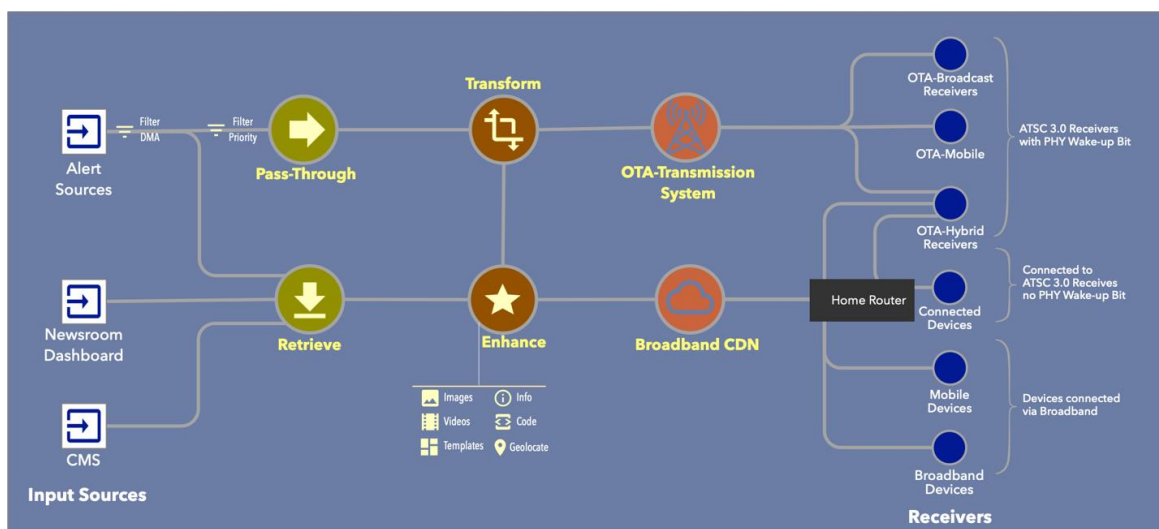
Alert Sources

Filter DMA

Filter Priority

Pass-Through

Transform

OTA-Transmission System

OTA-Broadcast Receivers

OTA-Mobile

ATSC 3.0 Receivers with PHY Wake-up Bit

OTA-Hybrid Receivers

Newsroom Dashboard

Retrieve

Enhance

Broadband CDN

Home Router

Connected Devices

Connected to ATSC 3.0 Receives no PHY Wake-up Bit

CMS

Images
Info
Videos
Code
Templates
Geolocate

Mobile Devices

Devices connected via Broadband

Broadband Devices

Input Sources

Receivers